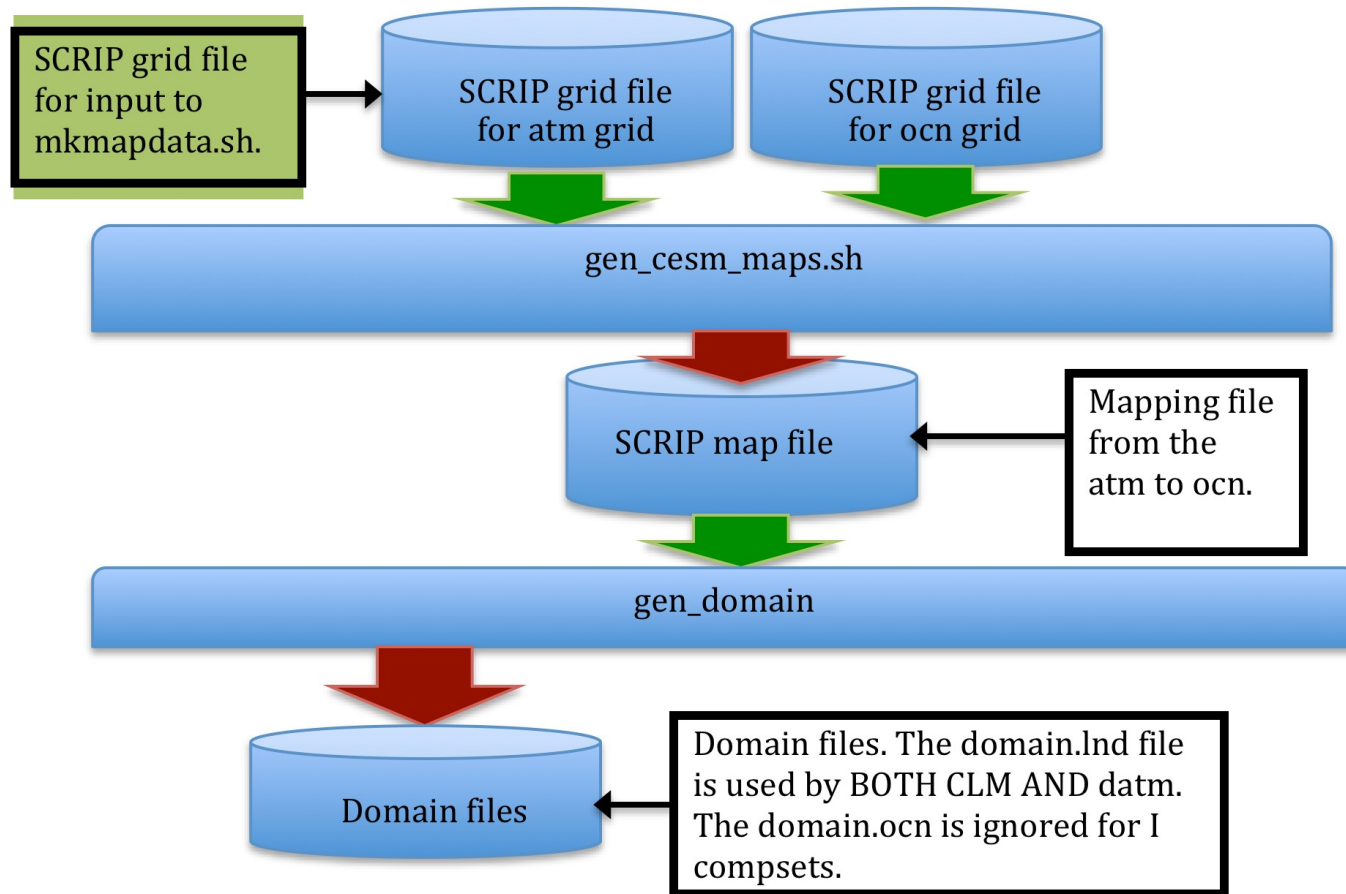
SCRIP grid file for input to mkmapdata.sh.

SCRIP grid file for atm grid

SCRIP grid file for ocn grid

gen_cesm_maps.sh

SCRIP map file

Mapping file from the atm to ocn.

gen_domain

Domain files

Domain files. The domain.lnd file is used by BOTH CLM AND datm. The domain.ocn is ignored for I compsets.